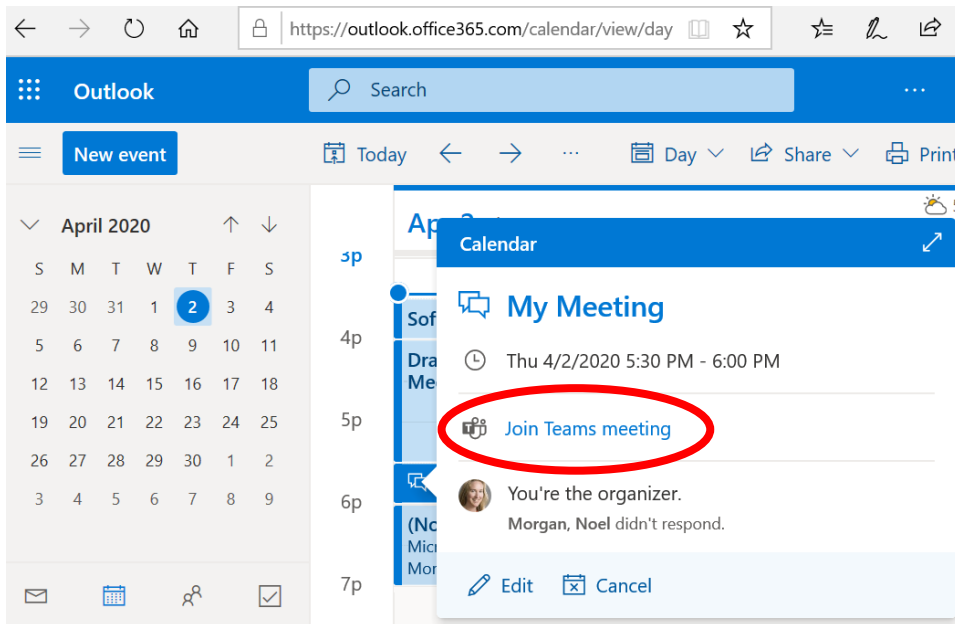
https://outlook.office365.com/calendar/view/day

Outlook

Search

...

New event

Today

...

Day

Share

Print

April 2020

| S | M | T | W | T | F | S |
|---|---|---|---|---|---|---|
| 29 | 30 | 31 | 1 | 2 | 3 | 4 |
| 5 | 6 | 7 | 8 | 9 | 10 | 11 |
| 12 | 13 | 14 | 15 | 16 | 17 | 18 |
| 19 | 20 | 21 | 22 | 23 | 24 | 25 |
| 26 | 27 | 28 | 29 | 30 | 1 | 2 |
| 3 | 4 | 5 | 6 | 7 | 8 | 9 |

Ap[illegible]

3p

4p

5p

6p

7p

Sof

Dra
Me

(No
Micr
Mor

Calendar

My Meeting

Thu 4/2/2020 5:30 PM - 6:00 PM

Join Teams meeting

You're the organizer.

Morgan, Noel didn't respond.

Edit

Cancel